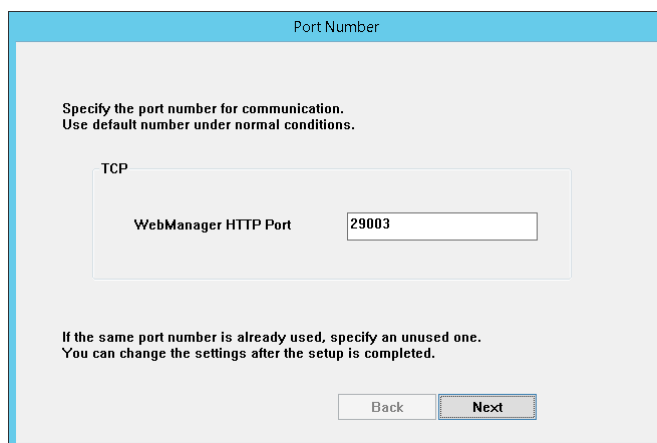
Port Number

Specify the port number for communication.
Use default number under normal conditions.

TCP

WebManager HTTP Port

29003

If the same port number is already used, specify an unused one.
You can change the settings after the setup is completed.

Back

Next